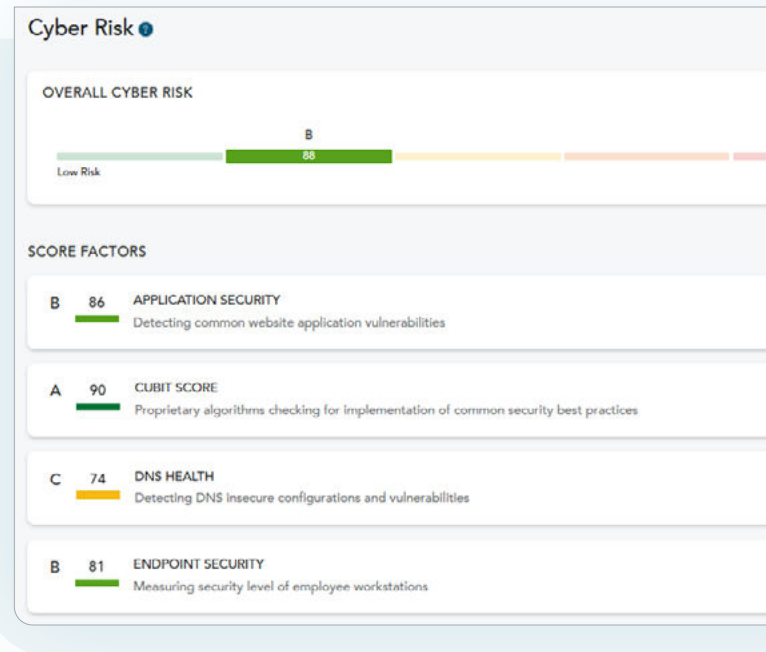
Cyber Risk

OVERALL CYBER RISK

B

88

Low Risk

SCORE FACTORS

B 86 APPLICATION SECURITY
Detecting common website application vulnerabilities

A 90 CUBIT SCORE
Proprietary algorithms checking for implementation of common security best practices

C 74 DNS HEALTH
Detecting DNS insecure configurations and vulnerabilities

B 81 ENDPOINT SECURITY
Measuring security level of employee workstations